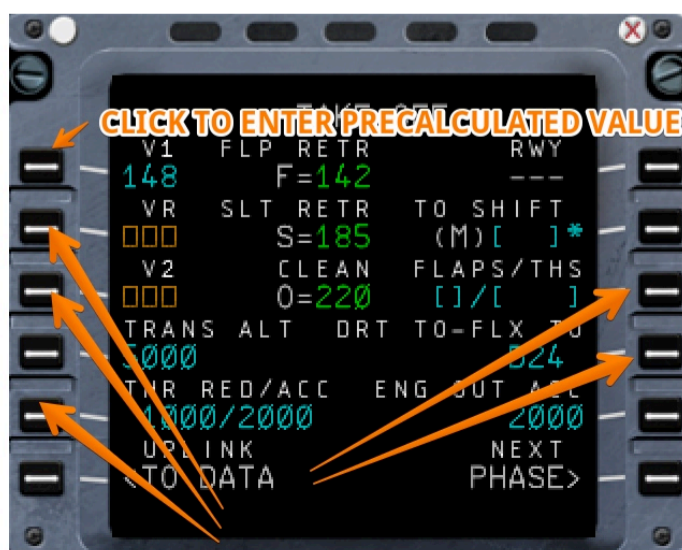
CLICK TO ENTER PRECALCULATED VALUE

TAKE OFF

V1 FLP RETR RWY
148 F=142 ---
VR SLT RETR TO SHIFT
□□□ S=185 (M)[ ]*
V2 CLEAN FLAPS/THS
□□□ O=220 []/[ ]
TRANS ALT DRT TO-FLX TO
5000 D24
THR RED/ACC ENG OUT ACC
1000/2000 2000
UPLINK NEXT
<TO DATA PHASE>